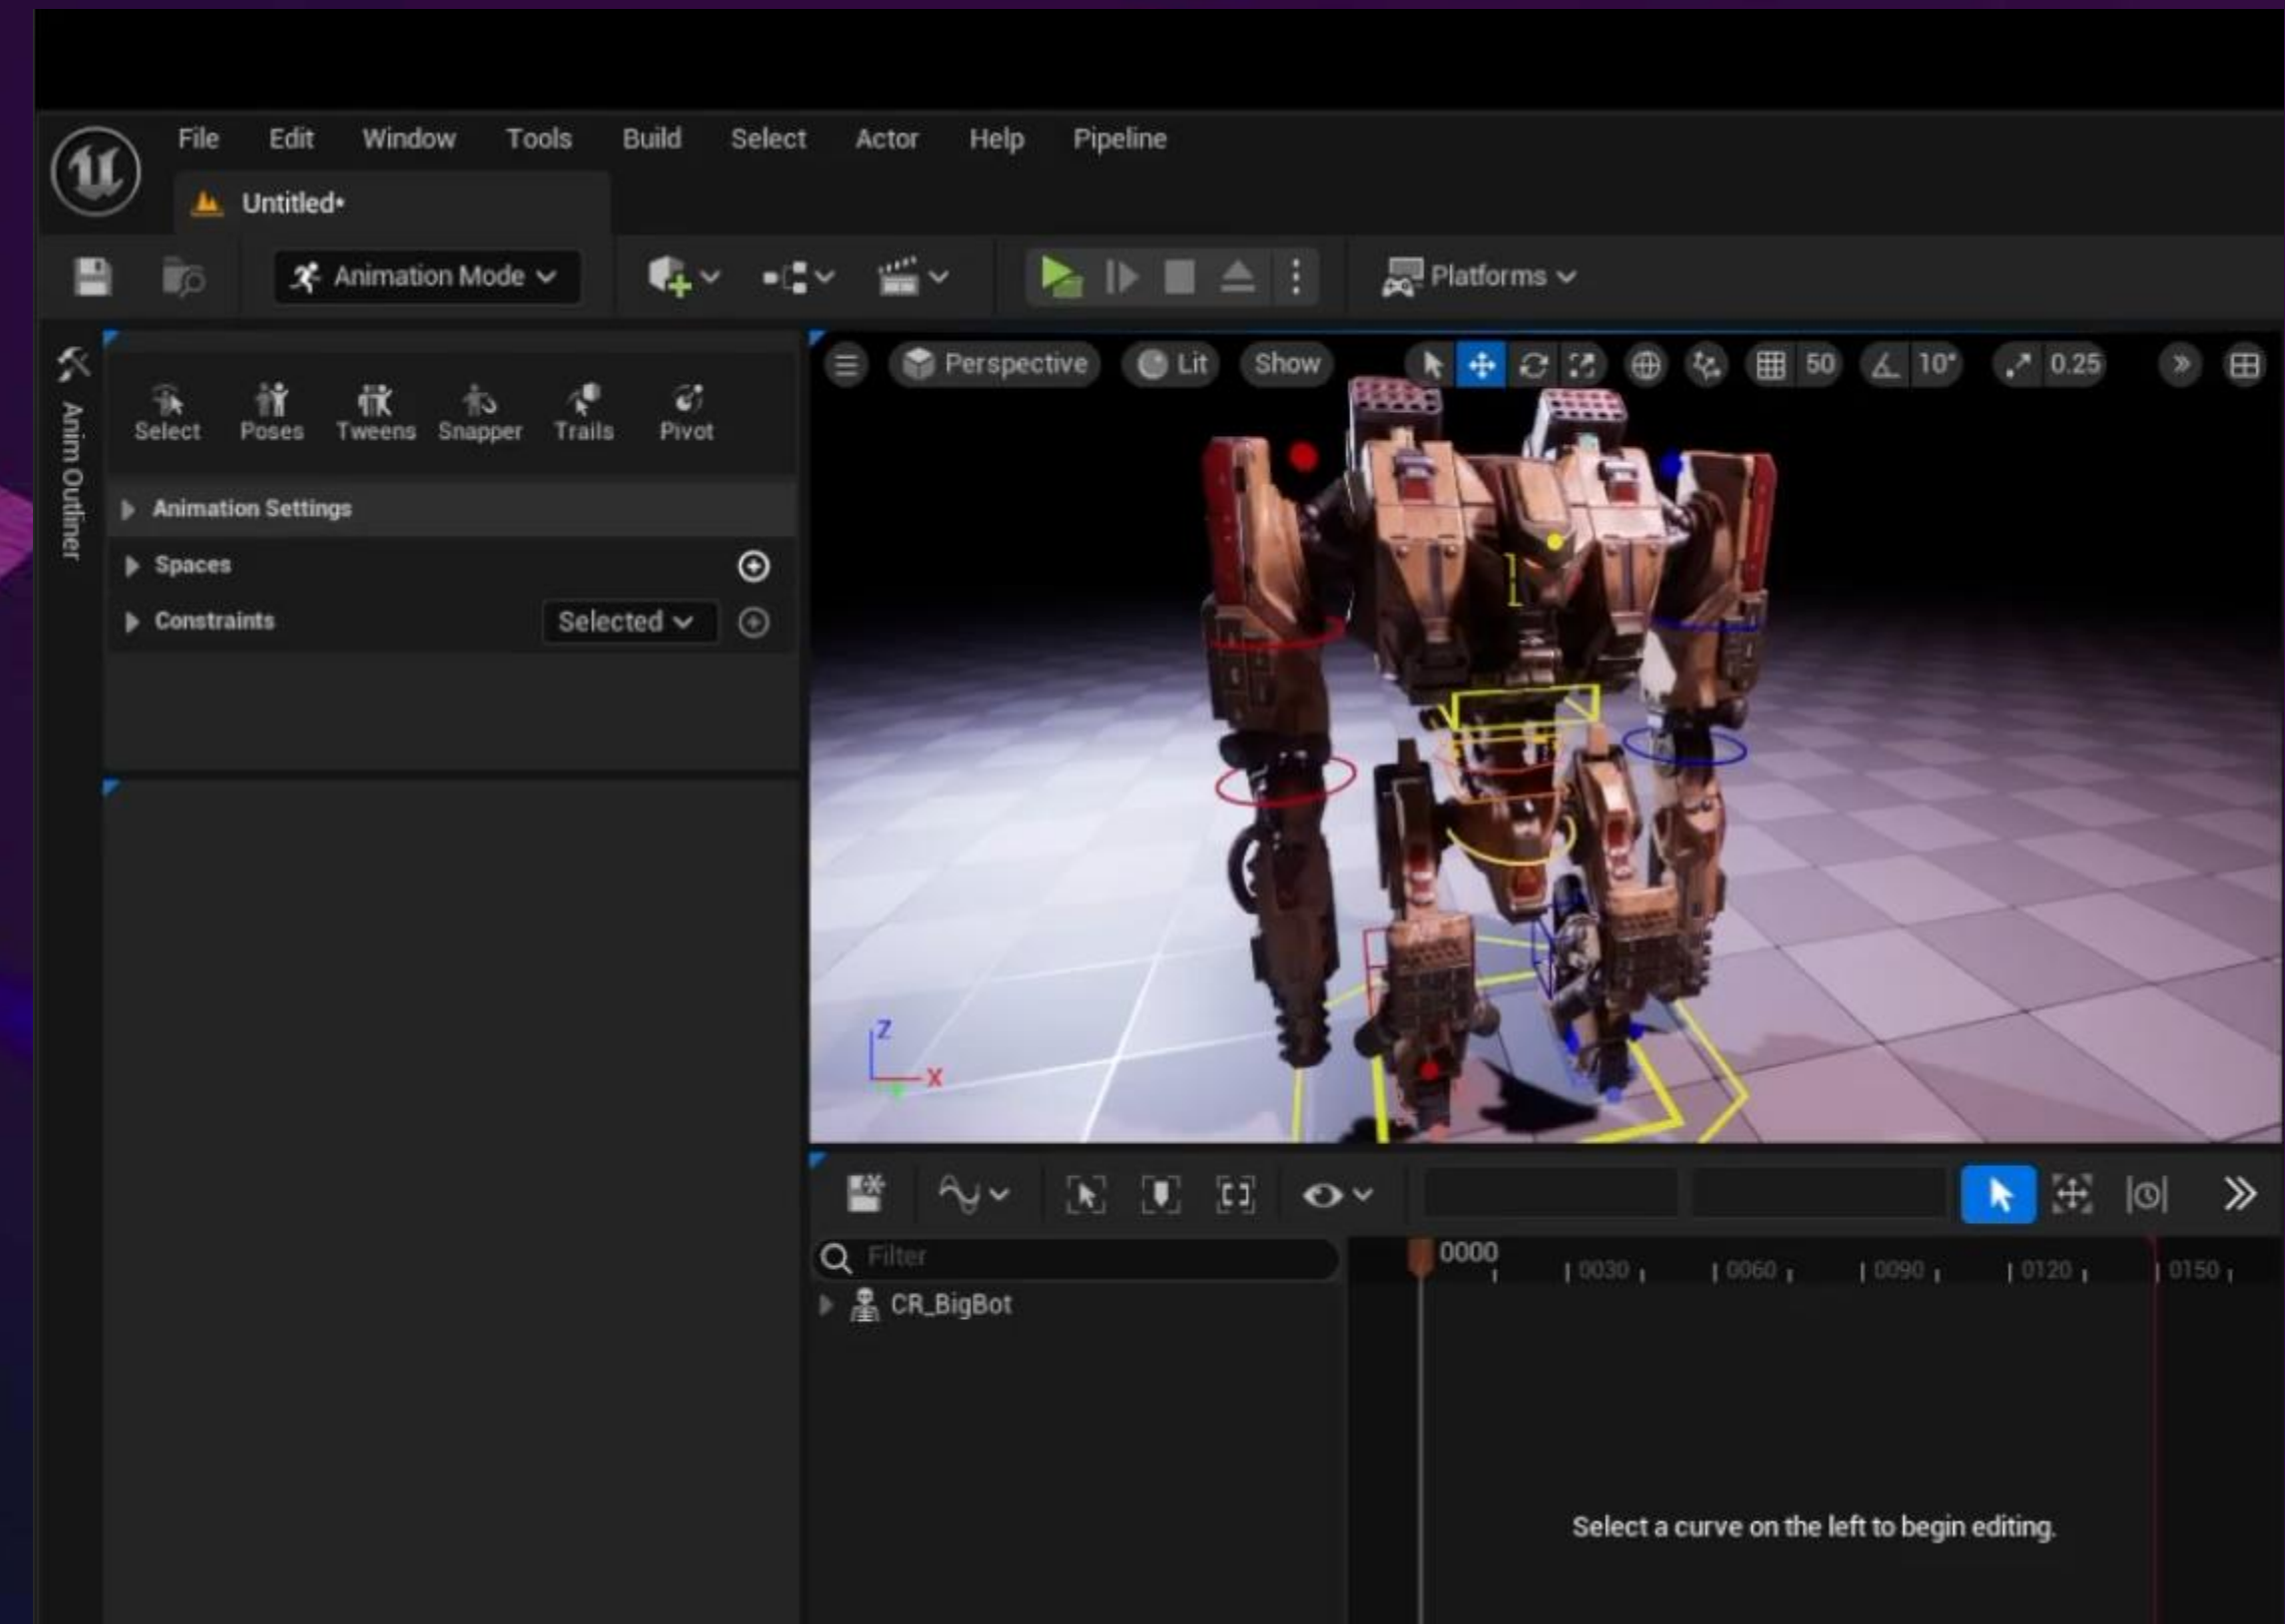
File Edit Window Tools Build Select Actor Help Pipeline

Untitled•

Animation Mode

Platforms

Anim Outliner

Select Poses Tweens Snapper Trails Pivot

Animation Settings

Spaces

Constraints

Selected

Perspective Lit Show 50 10° 0.25

Z
X

Filter

CR_BigBot

0000 0030 0060 0090 0120 0150

Select a curve on the left to begin editing.